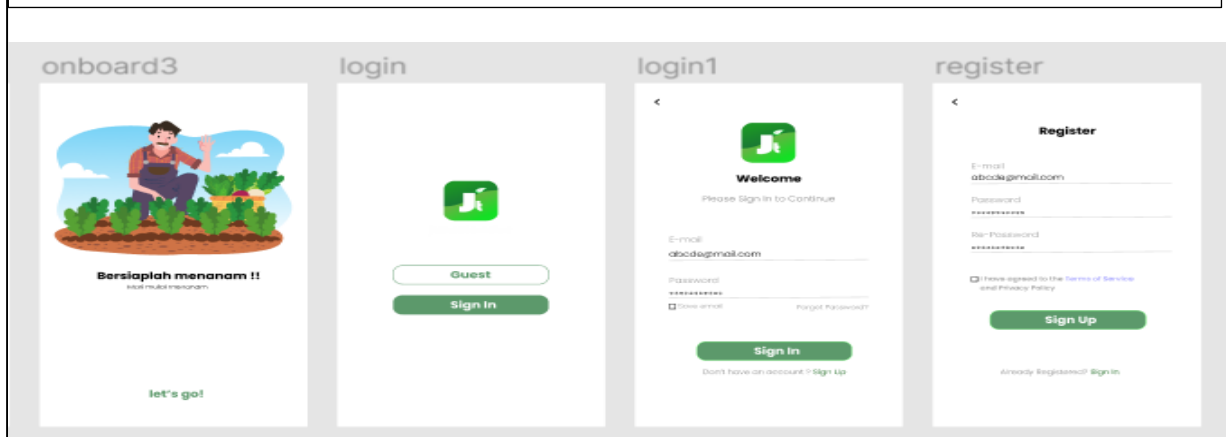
onboard3

Bersiaplah menanam !!

Mari mulai menanam

let's go!

login

Guest

Sign In

login1

<

Welcome

Please Sign In to Continue

E-mail
abcde@mail.com

Password
••••••••••••

Save email

Forgot Password?

Sign In

Don't have an account ? Sign Up

register

<

Register

E-mail
abcde@mail.com

Password
••••••••••••

Re-Password
••••••••••••

I have agreed to the Terms of Service and Privacy Policy

Sign Up

Already Registered? Sign In